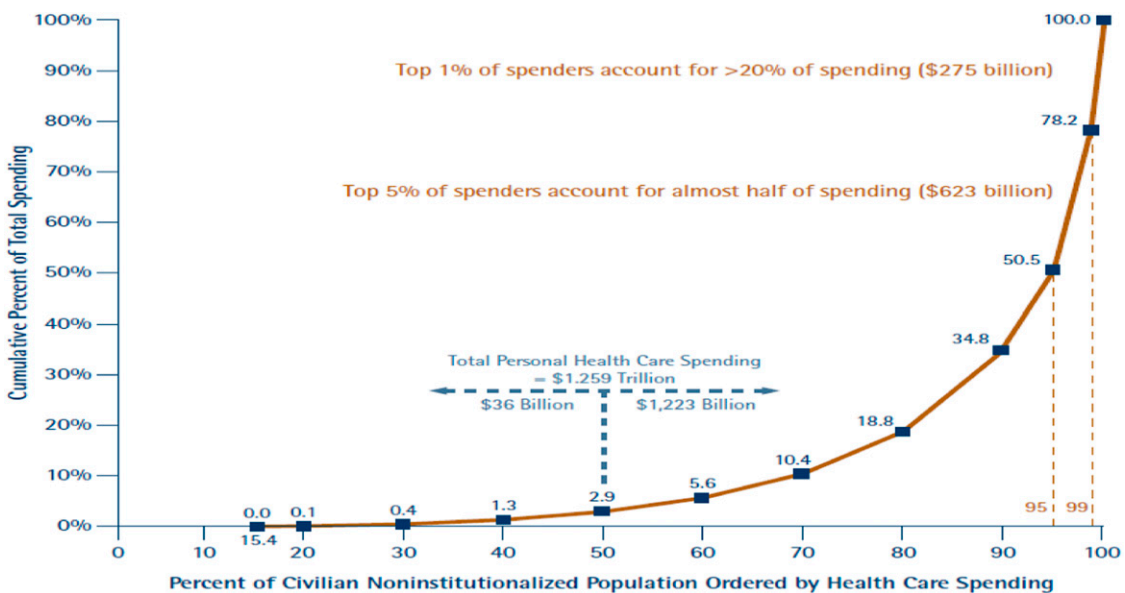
100%
90%
80%
70%
60%
50%
40%
30%
20%
10%
0%

Cumulative Percent of Total Spending

Top 1% of spenders account for >20% of spending ($275 billion)

Top 5% of spenders account for almost half of spending ($623 billion)

100.0
78.2
50.5
34.8
18.8
10.4
5.6
2.9
1.3
0.4
0.1
0.0
15.4

Total Personal Health Care Spending = $1.259 Trillion
$36 Billion
$1,223 Billion

95
99

0 10 20 30 40 50 60 70 80 90 100

Percent of Civilian Noninstitutionalized Population Ordered by Health Care Spending